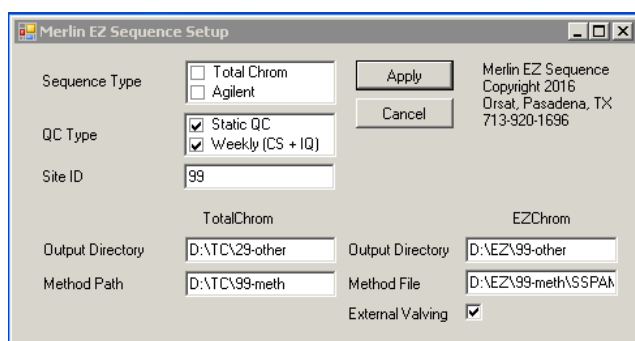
Merlin EZ Sequence Setup

Sequence Type
Total Chrom
Agilent

Apply
Cancel

Merlin EZ Sequence
Copyright 2016
Orsat, Pasadena, TX
713-920-1696

QC Type
Static QC
Weekly (CS + IQ)

Site ID
99

TotalChrom
Output Directory
D:\TC\29-other
Method Path
D:\TC\99-meth

EZChrom
Output Directory
D:\EZ\99-other
Method File
D:\EZ\99-meth\SSPAN
External Valving